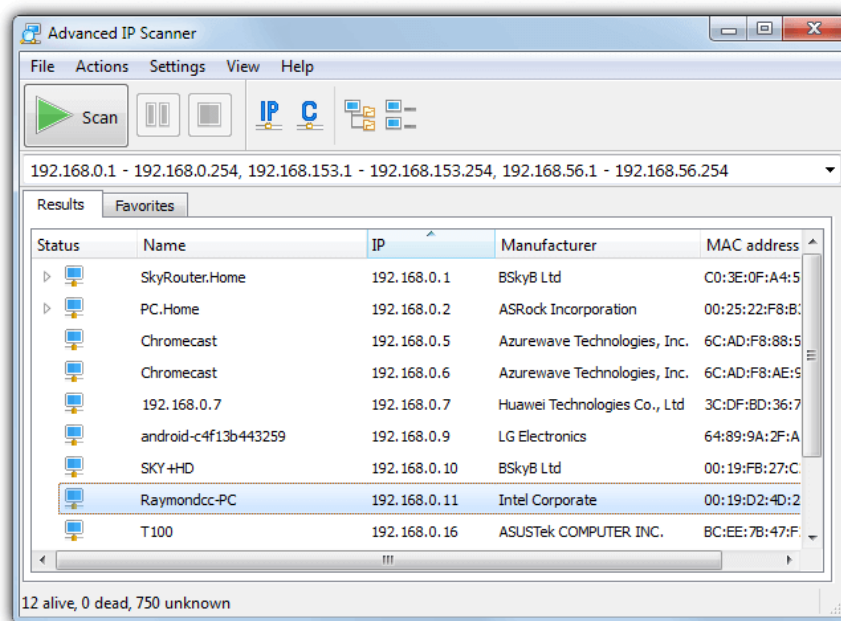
Advanced IP Scanner

File Actions Settings View Help

Scan

IP C

192.168.0.1 - 192.168.0.254, 192.168.153.1 - 192.168.153.254, 192.168.56.1 - 192.168.56.254

Results Favorites

| Status | Name | IP | Manufacturer | MAC address |
|---|---|---|---|---|
| | SkyRouter.Home | 192.168.0.1 | BSkyB Ltd | C0:3E:0F:A4:5 |
| | PC.Home | 192.168.0.2 | ASRock Incorporation | 00:25:22:F8:B |
| | Chromecast | 192.168.0.5 | Azurewave Technologies, Inc. | 6C:AD:F8:88:5 |
| | Chromecast | 192.168.0.6 | Azurewave Technologies, Inc. | 6C:AD:F8:AE:9 |
| | 192.168.0.7 | 192.168.0.7 | Huawei Technologies Co., Ltd | 3C:DF:BD:36:7 |
| | android-c4f13b443259 | 192.168.0.9 | LG Electronics | 64:89:9A:2F:A |
| | SKY+HD | 192.168.0.10 | BSkyB Ltd | 00:19:FB:27:C |
| | Raymondcc-PC | 192.168.0.11 | Intel Corporate | 00:19:D2:4D:2 |
| | T100 | 192.168.0.16 | ASUSTek COMPUTER INC. | BC:EE:7B:47:F |

12 alive, 0 dead, 750 unknown